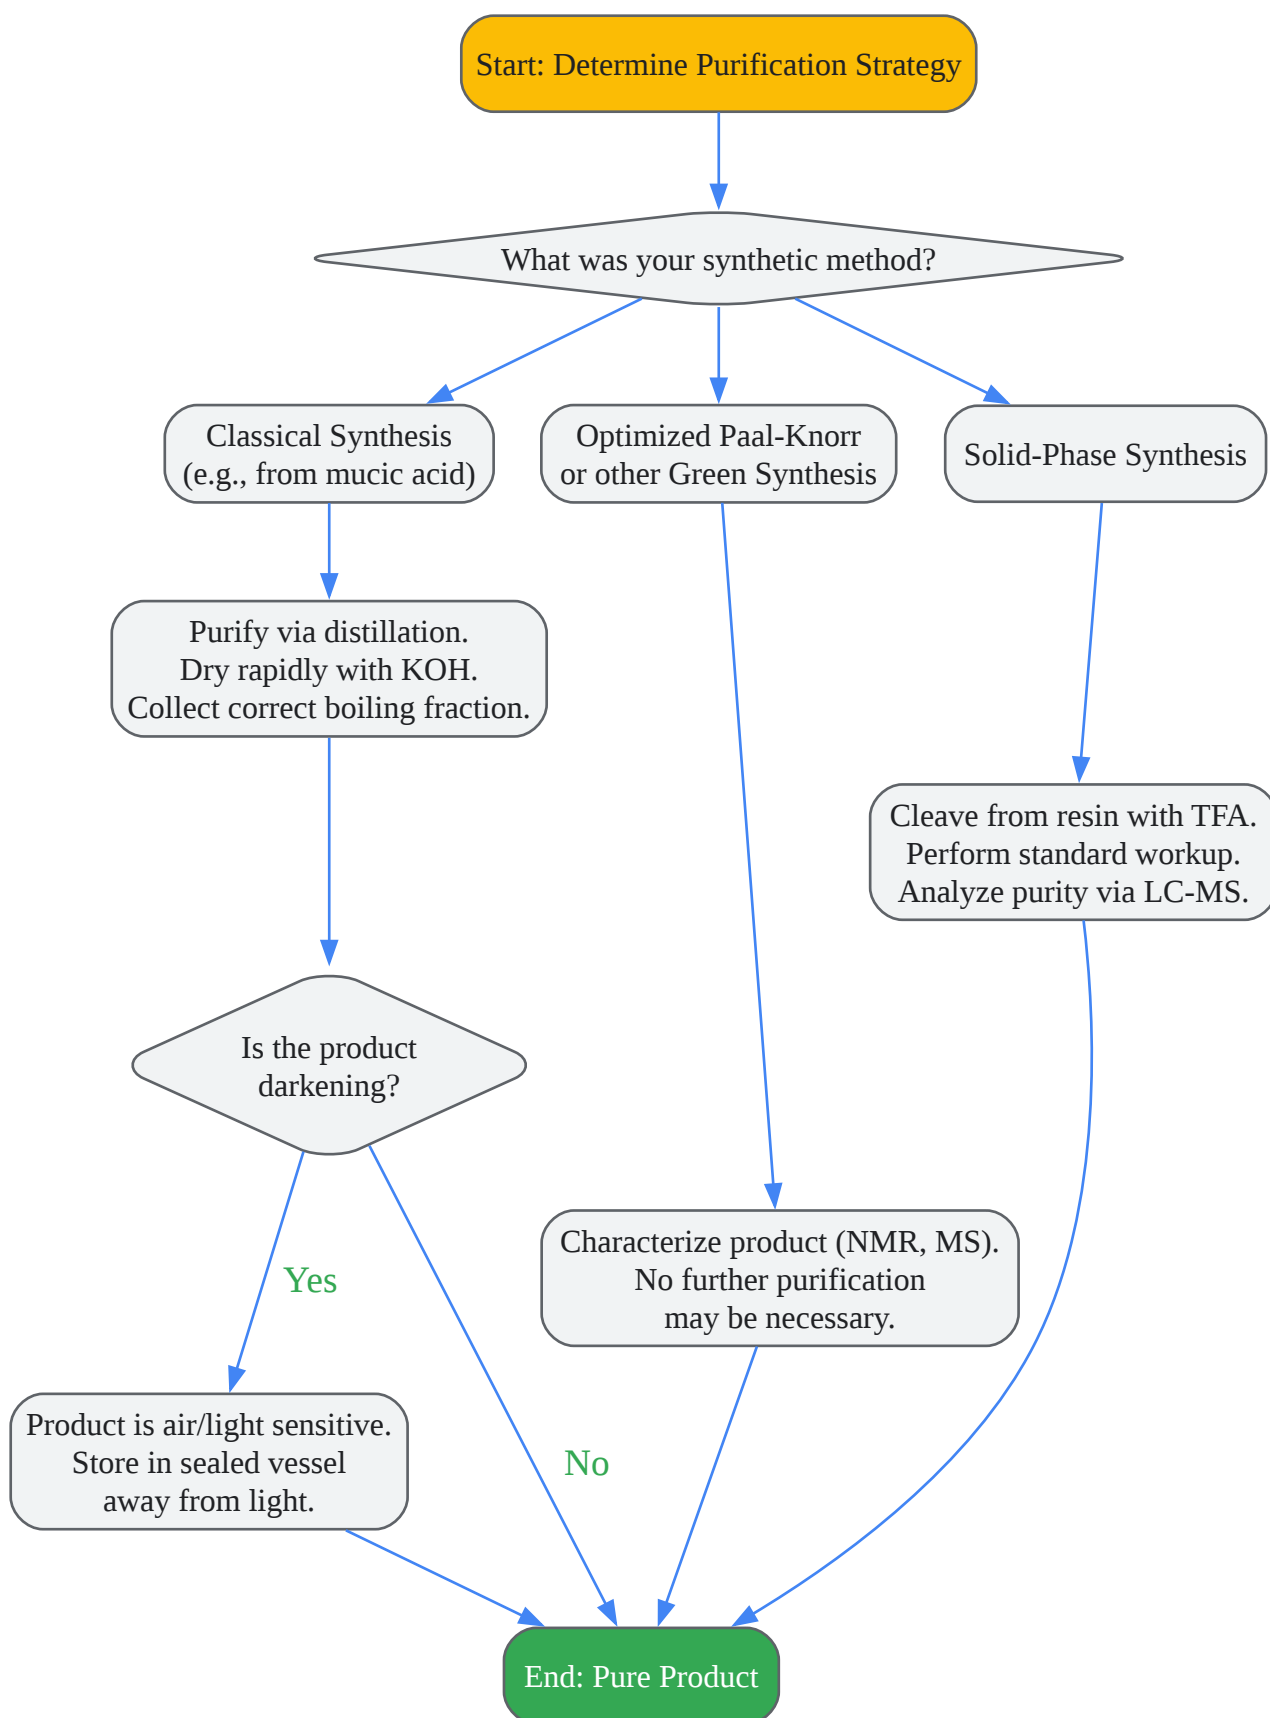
Start: Determine Purification Strategy

What was your synthetic method?

Classical Synthesis
(e.g., from mucic acid)

Optimized Paal-Knorr
or other Green Synthesis

Solid-Phase Synthesis

Purify via distillation.
Dry rapidly with KOH.
Collect correct boiling fraction.

Cleave from resin with TFA.
Perform standard workup.
Analyze purity via LC-MS.

Is the product
darkening?

Yes

Characterize product (NMR, MS).
No further purification
may be necessary.

Product is air/light sensitive.
Store in sealed vessel
away from light.

No

End: Pure Product